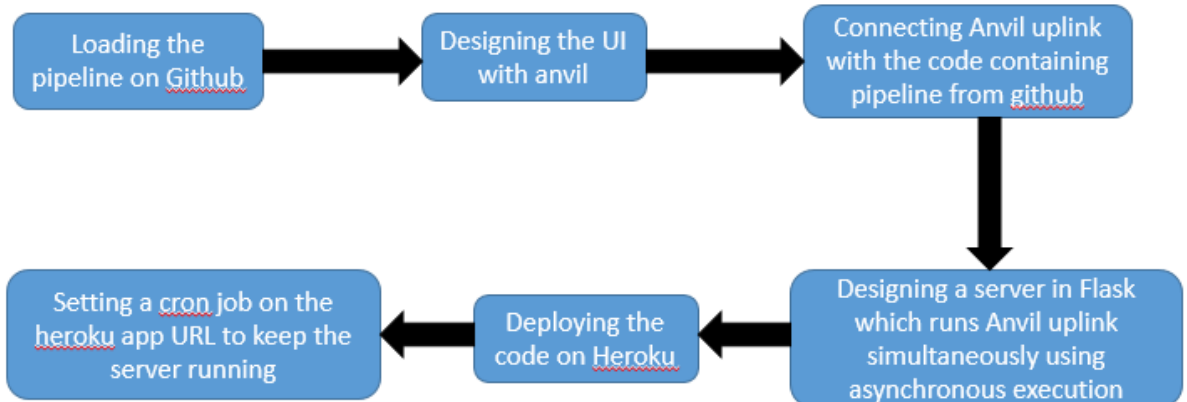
Loading the pipeline on Github

Designing the UI with anvil

Connecting Anvil uplink with the code containing pipeline from github

Designing a server in Flask which runs Anvil uplink simultaneously using asynchronous execution

Deploying the code on Heroku

Setting a cron job on the heroku app URL to keep the server running